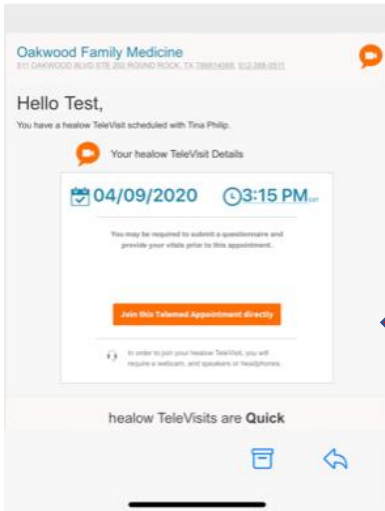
Oakwood Family Medicine
511 OAKWOOD BLVD STE 202 ROUND ROCK, TX 786814068, 512-388-0511

Hello Test,

You have a healow TeleVisit scheduled with Tina Philip.

Your healow TeleVisit Details

04/09/2020 3:15 PM CDT

You may be required to submit a questionnaire and provide your vitals prior to this appointment.

Join this Telemed Appointment directly

In order to join your healow TeleVisit, you will require a webcam, and speakers or headphones.

healow TeleVisits are **Quick**